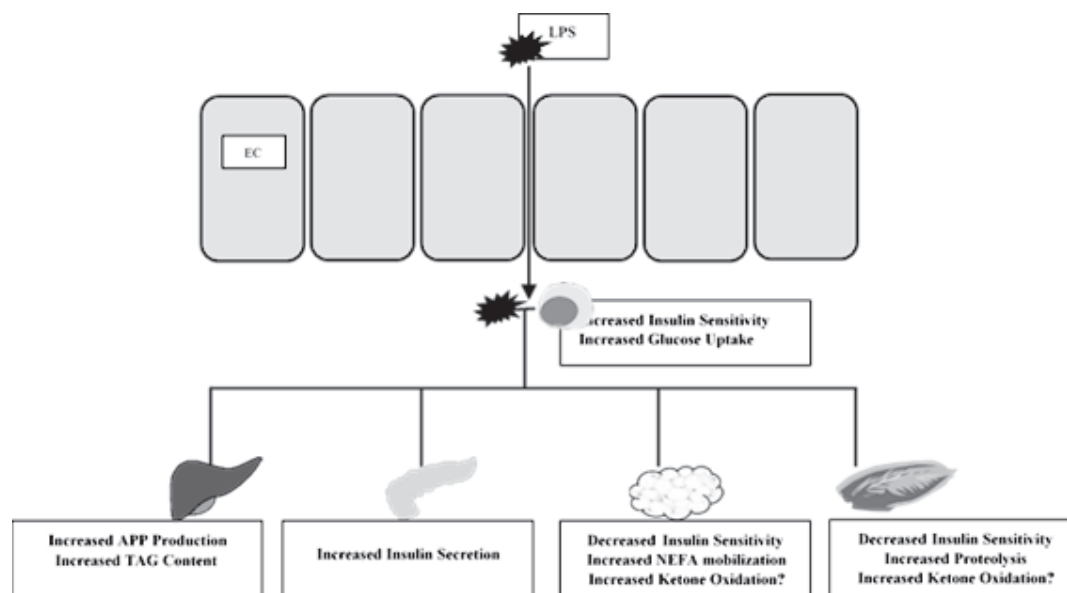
LPS

EC

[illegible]creased Insulin Sensitivity
Increased Glucose Uptake

Increased APP Production
Increased TAG Content

Increased Insulin Secretion

Decreased Insulin Sensitivity
Increased NEFA mobilization
Increased Ketone Oxidation?

Decreased Insulin Sensitivity
Increased Proteolysis
Increased Ketone Oxidation?